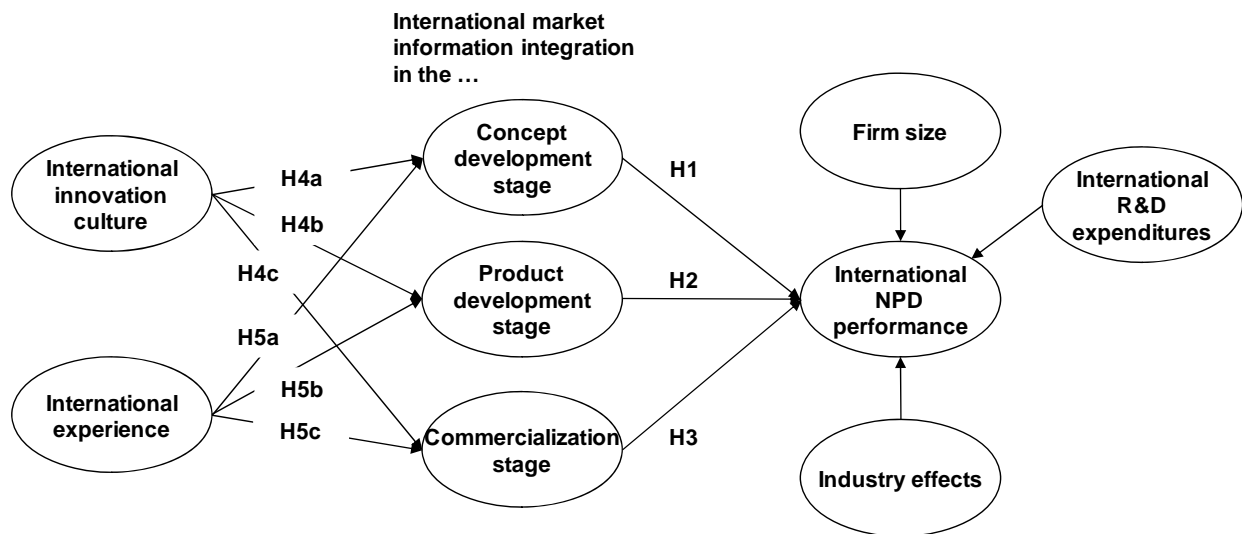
International market information integration in the …

International innovation culture

H4a

H4b

H4c

H5a

H5b

H5c

International experience

Concept development stage

Product development stage

Commercialization stage

H1

H2

H3

Firm size

International R&D expenditures

International NPD performance

Industry effects